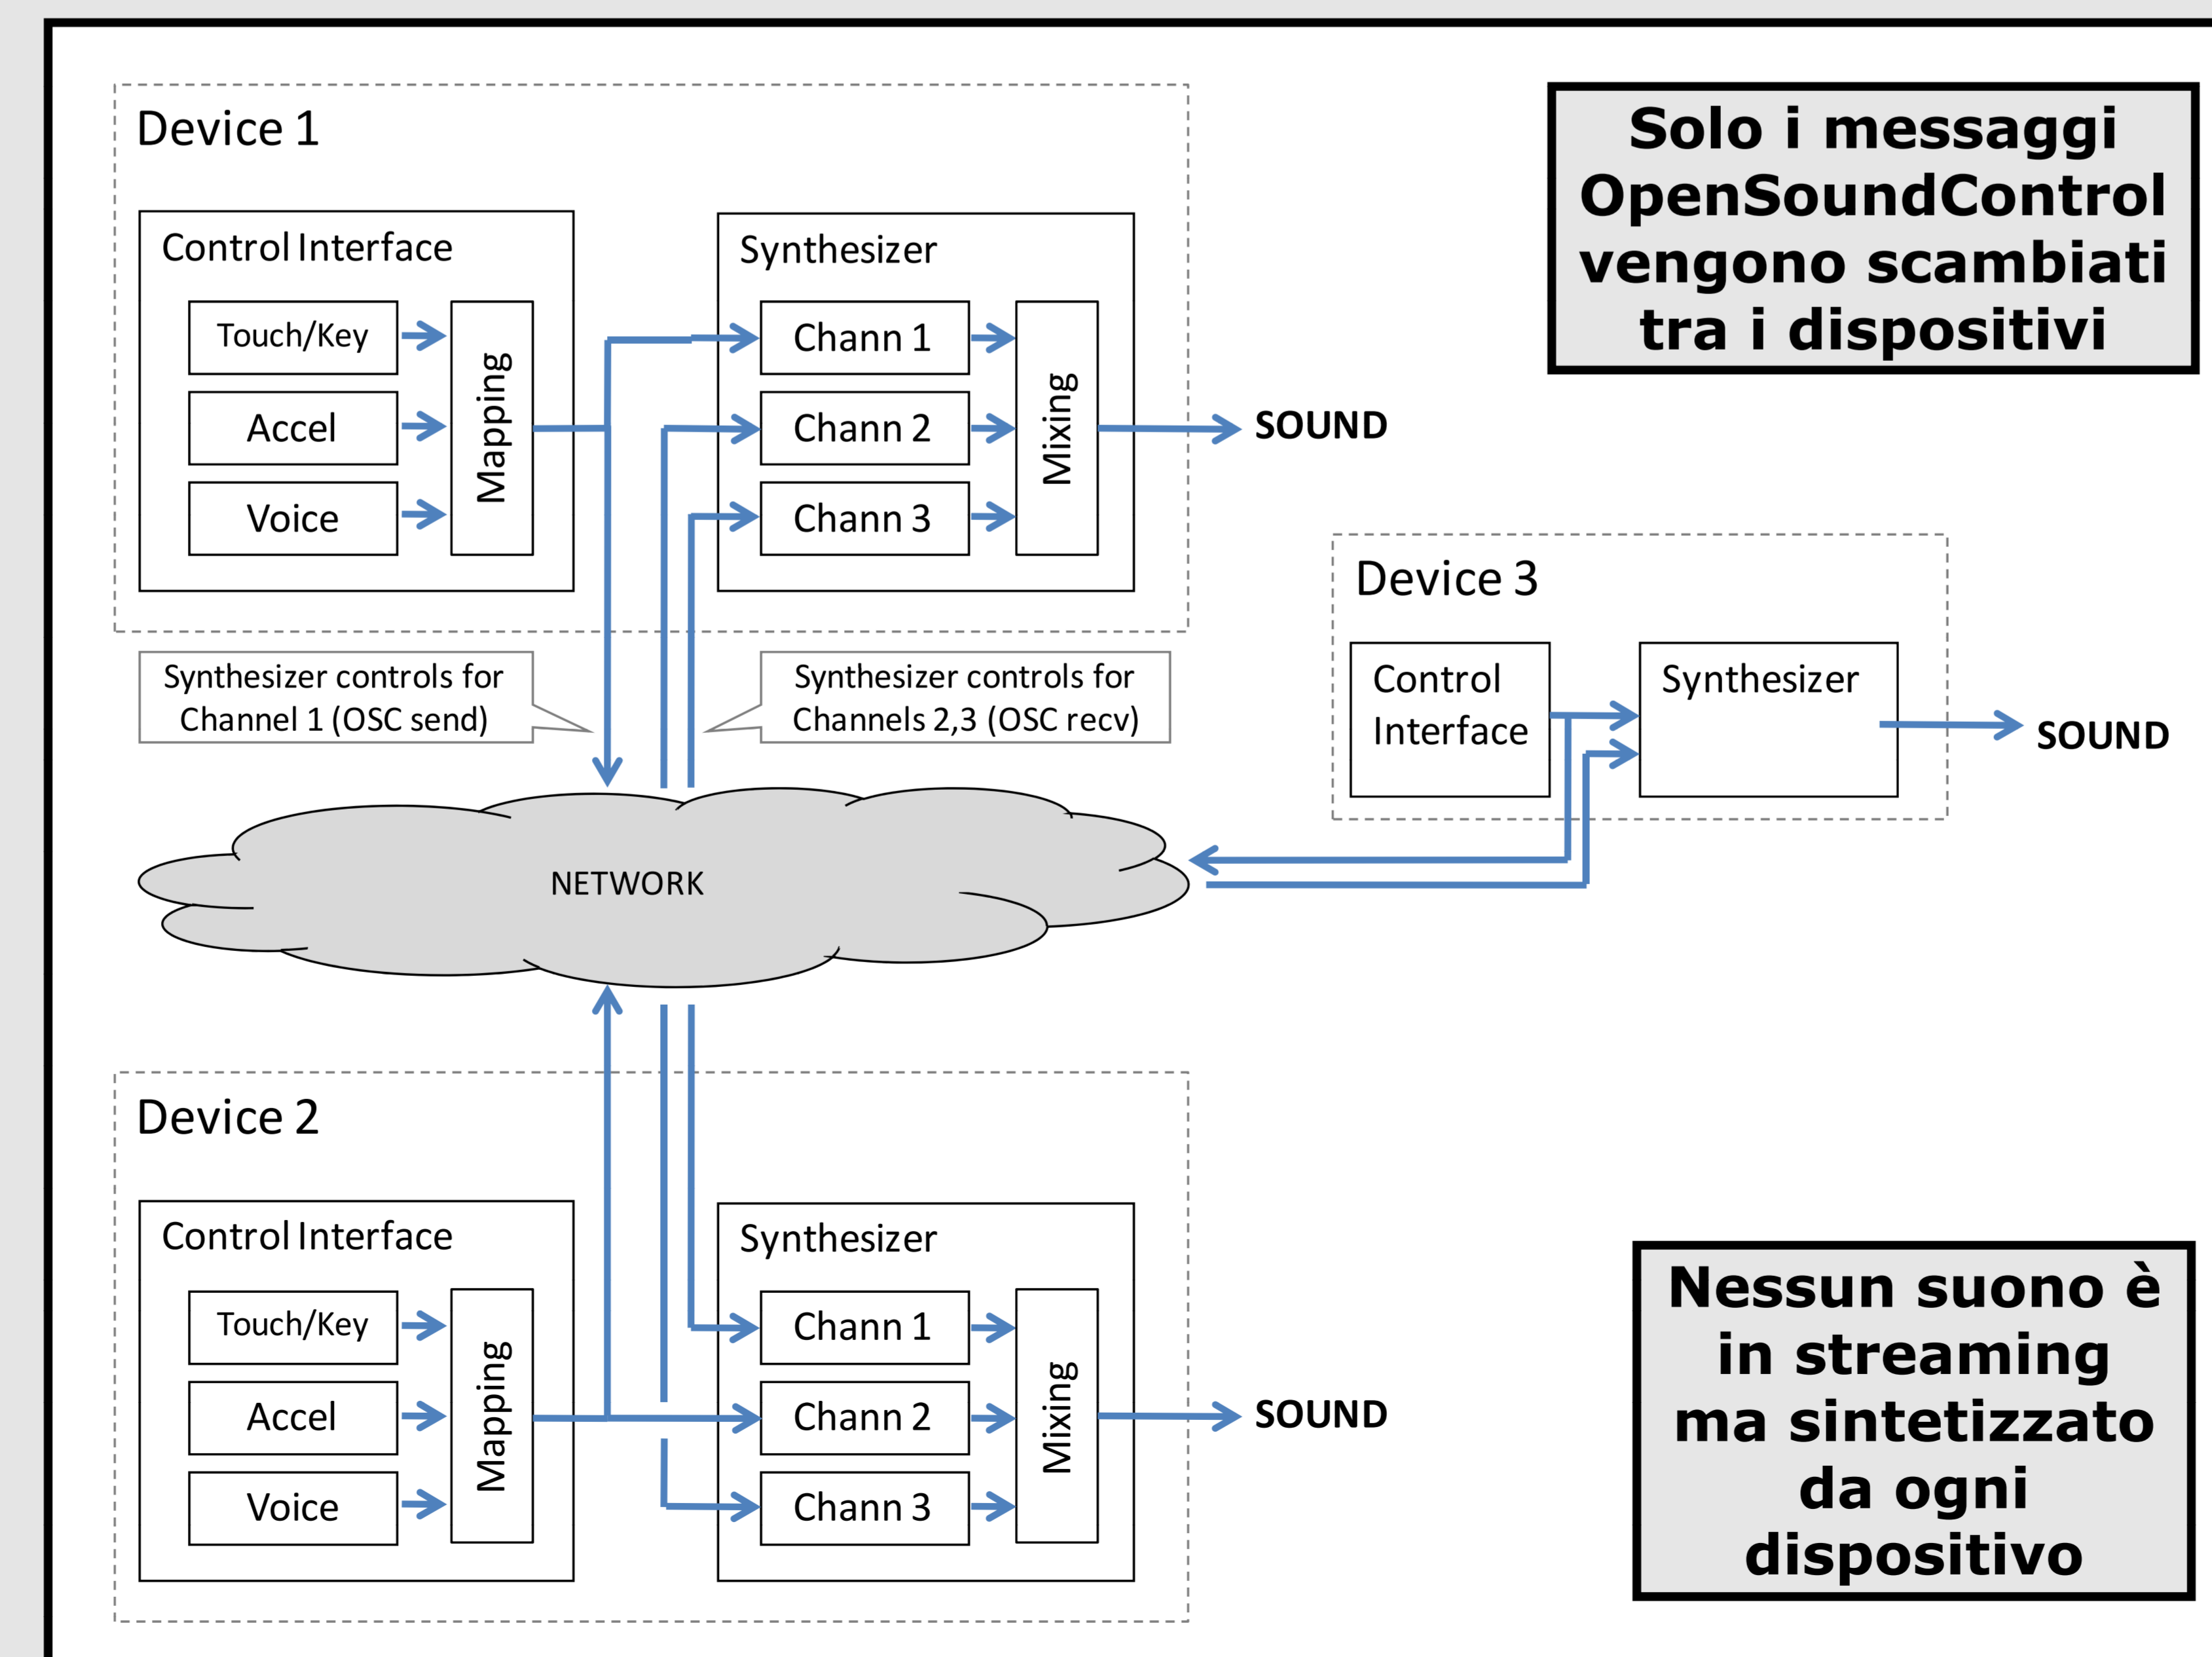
Device 1

Control Interface

Touch/Key

Accel

Voice

Mapping

Synthesizer

Chann 1

Chann 2

Chann 3

Mixing

SOUND

Solo i messaggi OpenSoundControl vengono scambiati tra i dispositivi

Device 3

Control Interface

Synthesizer

SOUND

Synthesizer controls for Channel 1 (OSC send)

Synthesizer controls for Channels 2,3 (OSC recv)

NETWORK

Device 2

Control Interface

Touch/Key

Accel

Voice

Mapping

Synthesizer

Chann 1

Chann 2

Chann 3

Mixing

SOUND

Nessun suono è in streaming ma sintetizzato da ogni dispositivo